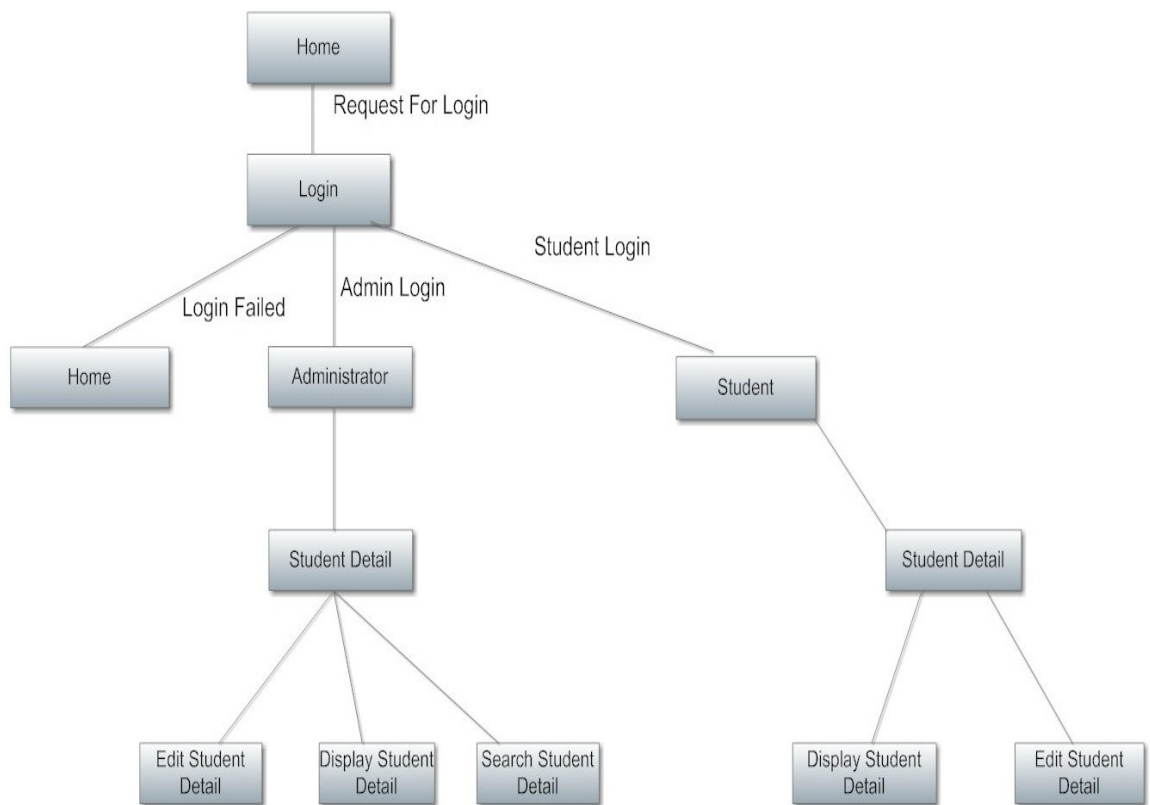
Home

Request For Login

Login

Student Login

Login Failed

Admin Login

Home

Administrator

Student

Student Detail

Student Detail

Edit Student Detail

Display Student Detail

Search Student Detail

Display Student Detail

Edit Student Detail